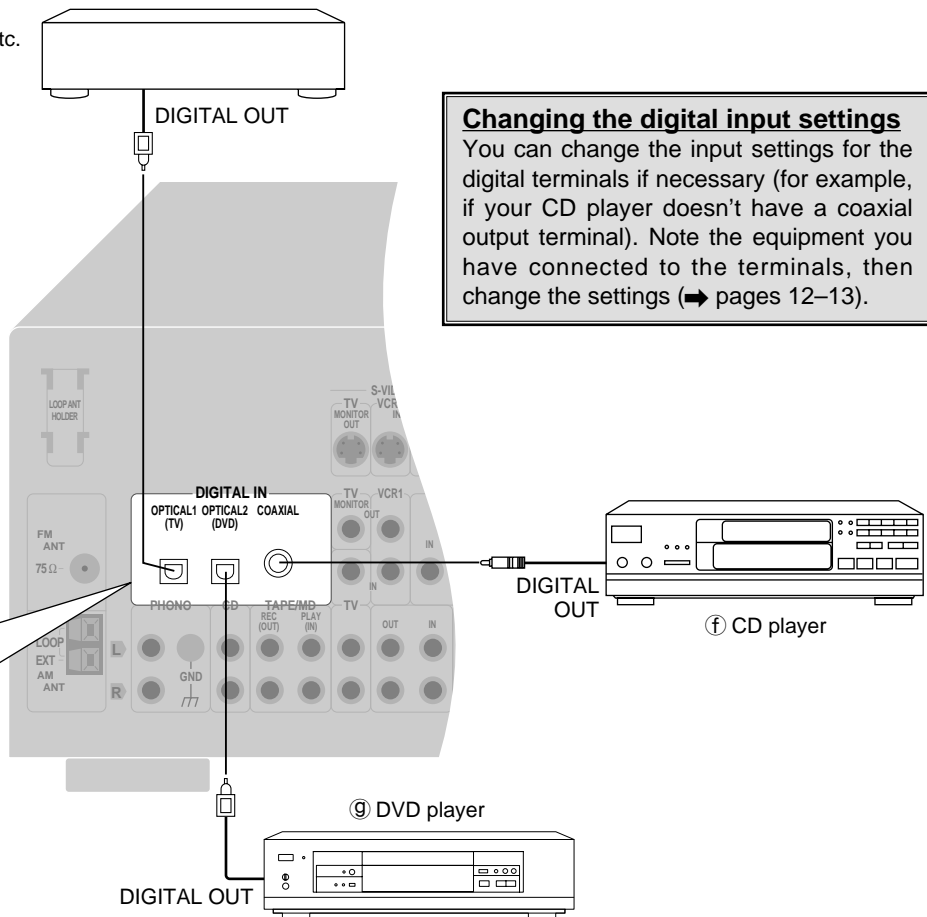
tc.

DIGITAL OUT

**Changing the digital input settings**
You can change the input settings for the digital terminals if necessary (for example, if your CD player doesn't have a coaxial output terminal). Note the equipment you have connected to the terminals, then change the settings (➡ pages 12–13).

LOOP ANT HOLDER

S-VI
TV MONITOR OUT
VCR
IN

DIGITAL IN
OPTICAL1 (TV)
OPTICAL2 (DVD)
COAXIAL

TV MONITOR OUT
VCR1
IN
IN

FM ANT
75 Ω

PHONO
CD
TAPE/MD
REC (OUT)
PLAY (IN)
TV
OUT
IN

LOOP
EXT
AM ANT
L
R
GND

DIGITAL OUT
ⓕ CD player

ⓖ DVD player

DIGITAL OUT